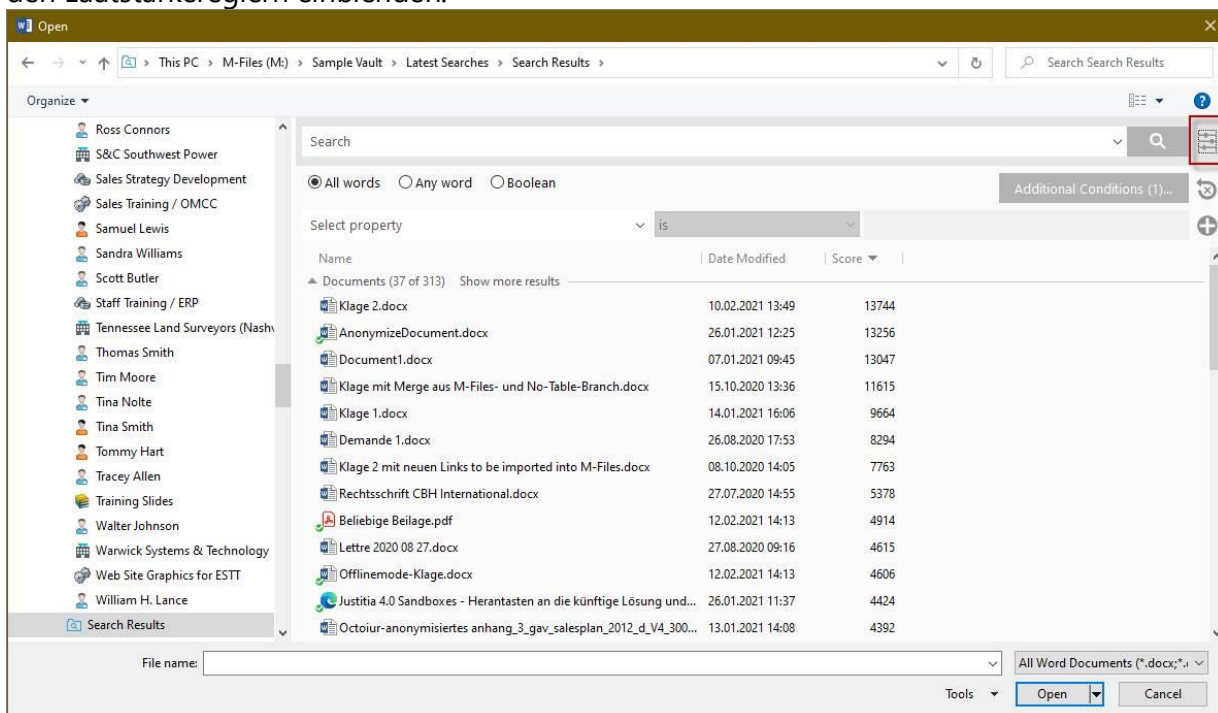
den Zusatzbereich einblenden.

Open

This PC > M-Files (M:) > Sample Vault > Latest Searches > Search Results >

Search Search Results

Organize ▾

Ross Connors
S&C Southwest Power
Sales Strategy Development
Sales Training / OMCC
Samuel Lewis
Sandra Williams
Scott Butler
Staff Training / ERP
Tennessee Land Surveyors (Nashv
Thomas Smith
Tim Moore
Tina Nolte
Tina Smith
Tommy Hart
Tracey Allen
Training Slides
Walter Johnson
Warwick Systems & Technology
Web Site Graphics for ESTT
William H. Lance
Search Results

Search

All words Any word Boolean

Additional Conditions (1)...

Select property is

| Name | Date Modified | Score |
|---|---|---|
| Documents (37 of 313) Show more results | | |
| Klage 2.docx | 10.02.2021 13:49 | 13744 |
| AnonymizeDocument.docx | 26.01.2021 12:25 | 13256 |
| Document1.docx | 07.01.2021 09:45 | 13047 |
| Klage mit Merge aus M-Files- und No-Table-Branch.docx | 15.10.2020 13:36 | 11615 |
| Klage 1.docx | 14.01.2021 16:06 | 9664 |
| Demande 1.docx | 26.08.2020 17:53 | 8294 |
| Klage 2 mit neuen Links to be imported into M-Files.docx | 08.10.2020 14:05 | 7763 |
| Rechtsschrift CBH International.docx | 27.07.2020 14:55 | 5378 |
| Beliebige Beilage.pdf | 12.02.2021 14:13 | 4914 |
| Lettre 2020 08 27.docx | 27.08.2020 09:16 | 4615 |
| Offlinemode-Klage.docx | 12.02.2021 14:13 | 4606 |
| Justitia 4.0 Sandboxes - Herantasten an die künftige Lösung und... | 26.01.2021 11:37 | 4424 |
| Octoiur-anonymisiertes anhang_3_gav_salesplan_2012_d_V4_300... | 13.01.2021 14:08 | 4392 |

File name:

All Word Documents (*.docx;*.

Tools ▾ Open Cancel